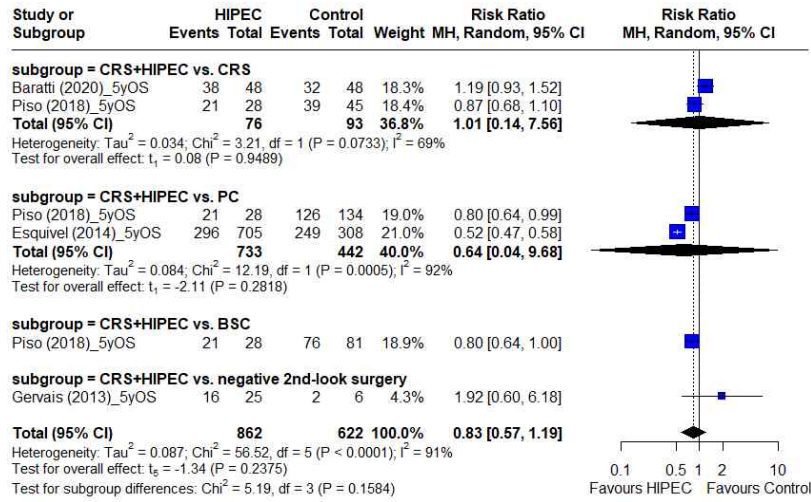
| Study or Subgroup | HIPEC Events | HIPEC Total | Control Events | Control Total | Weight | Risk Ratio MH, Random, 95% CI |
|---|---|---|---|---|---|---|
| **subgroup = CRS+HIPEC vs. CRS** | | | | | | |
| Baratti (2020)_5yOS | 38 | 48 | 32 | 48 | 18.3% | 1.19 [0.93, 1.52] |
| Piso (2018)_5yOS | 21 | 28 | 39 | 45 | 18.4% | 0.87 [0.68, 1.10] |
| **Total (95% CI)** | | **76** | | **93** | **36.8%** | **1.01 [0.14, 7.56]** |

Heterogeneity: Tau$^2$ = 0.034; Chi$^2$ = 3.21, df = 1 (P = 0.0733); I$^2$ = 69%
Test for overall effect: $t_1$ = 0.08 (P = 0.9489)

| Study or Subgroup | HIPEC Events | HIPEC Total | Control Events | Control Total | Weight | Risk Ratio MH, Random, 95% CI |
|---|---|---|---|---|---|---|
| **subgroup = CRS+HIPEC vs. PC** | | | | | | |
| Piso (2018)_5yOS | 21 | 28 | 126 | 134 | 19.0% | 0.80 [0.64, 0.99] |
| Esquivel (2014)_5yOS | 296 | 705 | 249 | 308 | 21.0% | 0.52 [0.47, 0.58] |
| **Total (95% CI)** | | **733** | | **442** | **40.0%** | **0.64 [0.04, 9.68]** |

Heterogeneity: Tau$^2$ = 0.084; Chi$^2$ = 12.19, df = 1 (P = 0.0005); I$^2$ = 92%
Test for overall effect: $t_1$ = -2.11 (P = 0.2818)

| Study or Subgroup | HIPEC Events | HIPEC Total | Control Events | Control Total | Weight | Risk Ratio MH, Random, 95% CI |
|---|---|---|---|---|---|---|
| **subgroup = CRS+HIPEC vs. BSC** | | | | | | |
| Piso (2018)_5yOS | 21 | 28 | 76 | 81 | 18.9% | 0.80 [0.64, 1.00] |
| **subgroup = CRS+HIPEC vs. negative 2nd-look surgery** | | | | | | |
| Gervais (2013)_5yOS | 16 | 25 | 2 | 6 | 4.3% | 1.92 [0.60, 6.18] |
| **Total (95% CI)** | | **862** | | **622** | **100.0%** | **0.83 [0.57, 1.19]** |

Heterogeneity: Tau$^2$ = 0.087; Chi$^2$ = 56.52, df = 5 (P < 0.0001); I$^2$ = 91%
Test for overall effect: $t_5$ = -1.34 (P = 0.2375)
Test for subgroup differences: Chi$^2$ = 5.19, df = 3 (P = 0.1584)

Risk Ratio
MH, Random, 95% CI

0.1 0.5 1 2 10
Favours HIPEC Favours Control